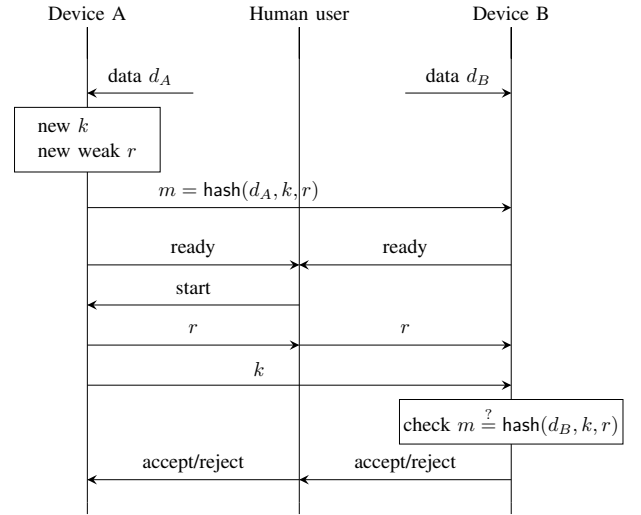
Device A
Human user
Device B

data $d_A$

data $d_B$

new $k$
new weak $r$

$m = \mathsf{hash}(d_A, k, r)$

ready

ready

start

$r$

$r$

$k$

check $m \stackrel{?}{=} \mathsf{hash}(d_B, k, r)$

accept/reject

accept/reject